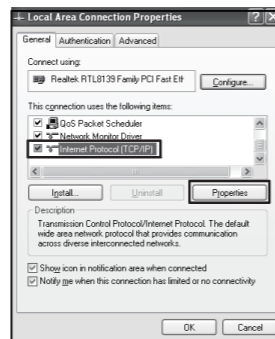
Local Area Connection Properties ? X

General Authentication Advanced

Connect using:

Realtek RTL8139 Family PCI Fast Eth Configure...

This connection uses the following items:

QoS Packet Scheduler

Network Monitor Driver

Internet Protocol (TCP/IP)

Install... Uninstall Properties

Description

Transmission Control Protocol/Internet Protocol. The default wide area network protocol that provides communication across diverse interconnected networks.

Show icon in notification area when connected

Notify me when this connection has limited or no connectivity

OK Cancel